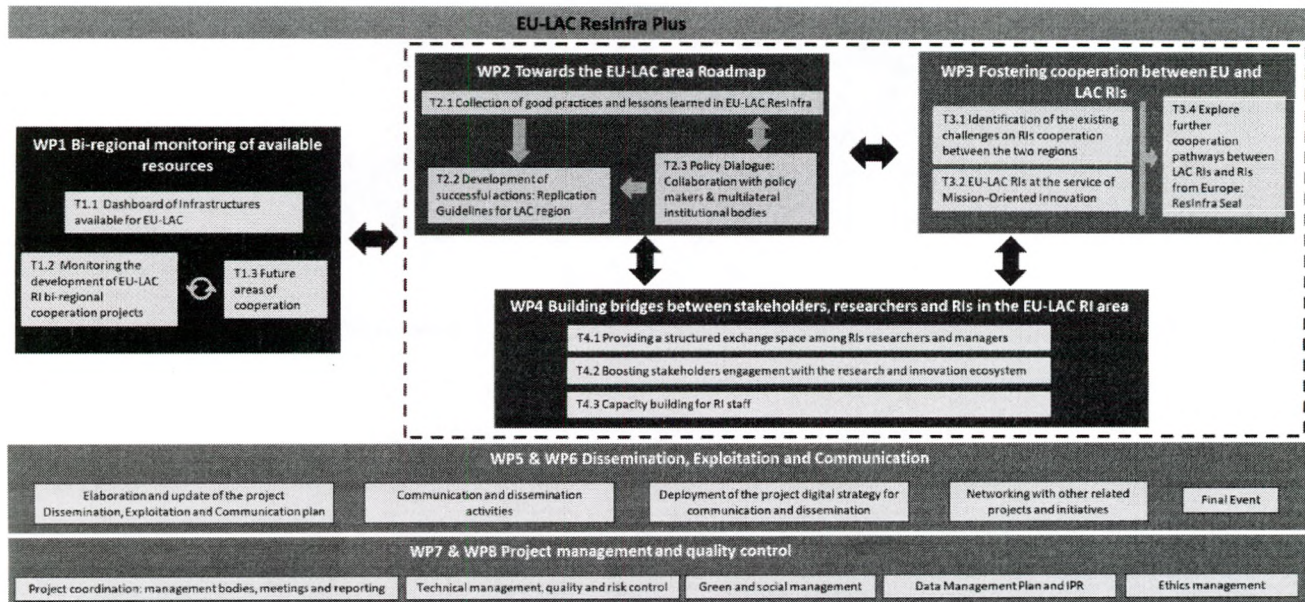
EU-LAC ResInfra Plus

WP1 Bi-regional monitoring of available resources

T1.1 Dashboard of Infrastructures available for EU-LAC

T1.2 Monitoring the development of EU-LAC RI bi-regional cooperation projects

T1.3 Future areas of cooperation

WP2 Towards the EU-LAC area Roadmap

T2.1 Collection of good practices and lessons learned in EU-LAC ResInfra

T2.2 Development of successful actions: Replication Guidelines for LAC region

T2.3 Policy Dialogue: Collaboration with policy makers & multilateral institutional bodies

WP3 Fostering cooperation between EU and LAC RIs

T3.1 Identification of the existing challenges on RIs cooperation between the two regions

T3.2 EU-LAC RIs at the service of Mission-Oriented Innovation

T3.4 Explore further cooperation pathways between LAC RIs and RIs from Europe: ResInfra Seal

WP4 Building bridges between stakeholders, researchers and RIs in the EU-LAC RI area

T4.1 Providing a structured exchange space among RIs researchers and managers

T4.2 Boosting stakeholders engagement with the research and innovation ecosystem

T4.3 Capacity building for RI staff

WP5 & WP6 Dissemination, Exploitation and Communication

Elaboration and update of the project Dissemination, Exploitation and Communication plan

Communication and dissemination activities

Deployment of the project digital strategy for communication and dissemination

Networking with other related projects and initiatives

Final Event

WP7 & WP8 Project management and quality control

Project coordination: management bodies, meetings and reporting

Technical management, quality and risk control

Green and social management

Data Management Plan and IPR

Ethics management